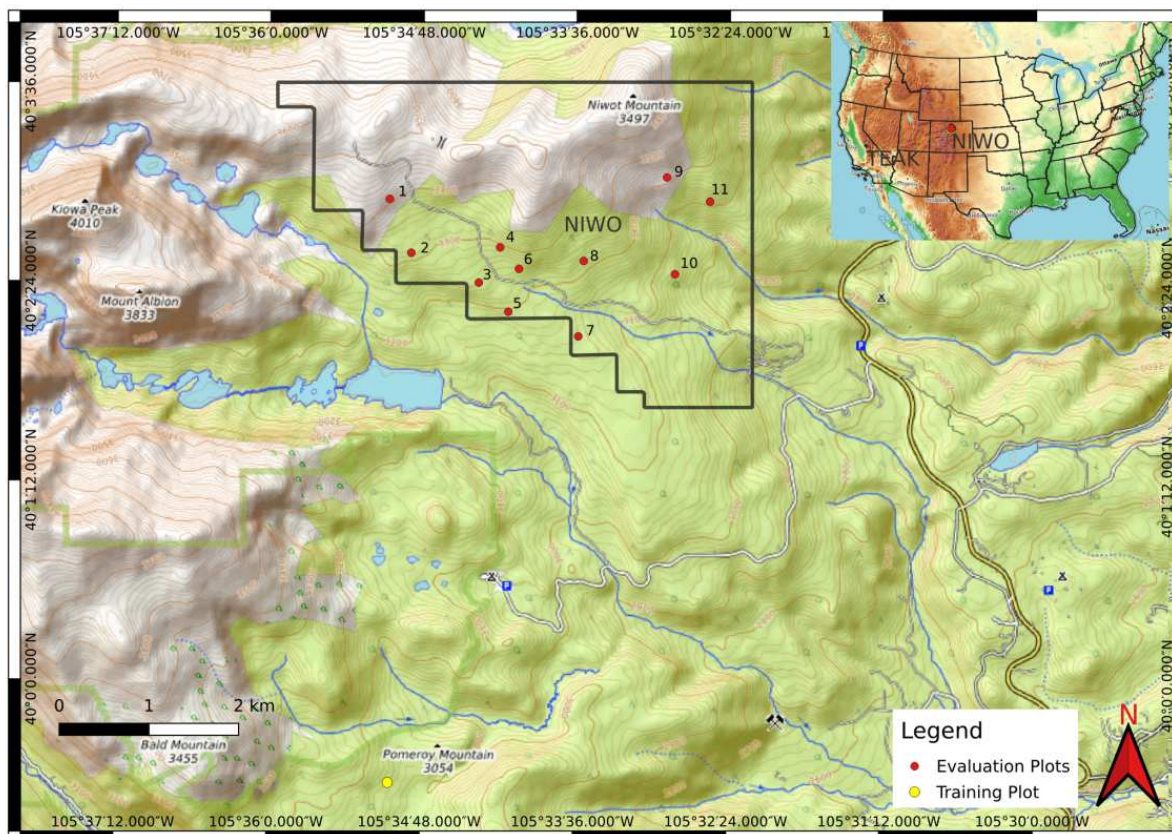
105°37'12.000"W 105°36'0.000"W 105°34'48.000"W 105°33'36.000"W 105°32'24.000"W

40°3'36.000"N
40°2'24.000"N
40°1'12.000"N
40°0'0.000"N

40°2'24.000"N
40°1'12.000"N
40°0'0.000"N

Niwot Mountain
3497

Kiowa Peak
4010

Mount Albion
3833

Bald Mountain
3455

Pomeroy Mountain
3054

NIWO

1
2
3
4
5
6
7
8
9
10
11

TEAK
NIWO

0 1 2 km

Legend
Evaluation Plots
Training Plot

N

105°37'12.000"W 105°36'0.000"W 105°34'48.000"W 105°33'36.000"W 105°32'24.000"W 105°31'12.000"W 105°30'0.000"W